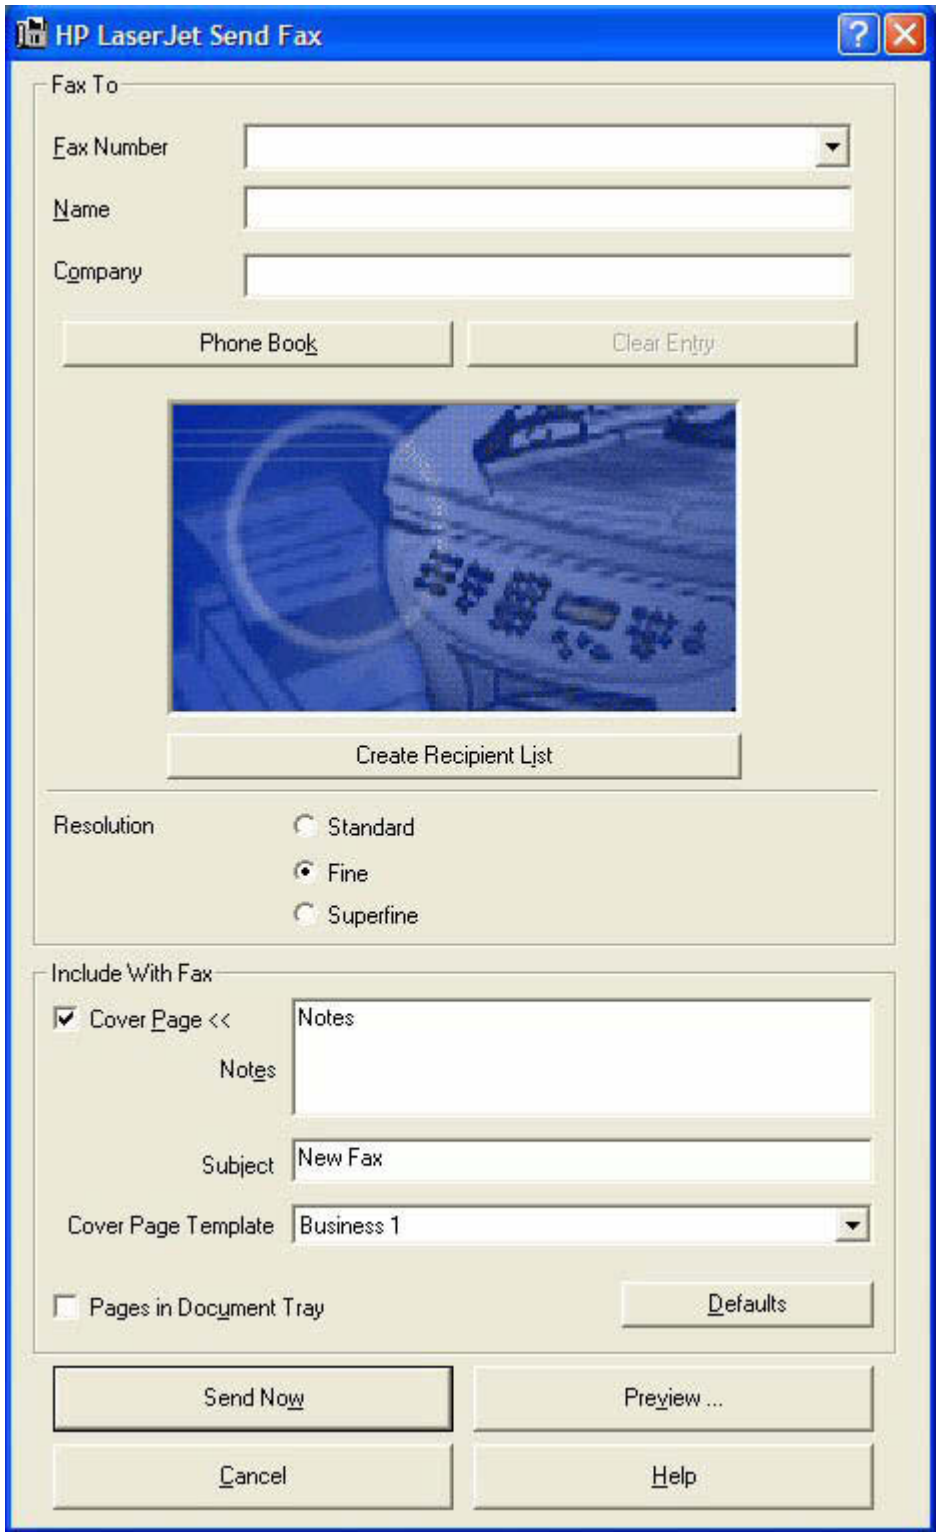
HP LaserJet Send Fax

Fax To

Fax Number

Name

Company

Phone Book

Clear Entry

Create Recipient List

Resolution

Standard

Fine

Superfine

Include With Fax

Cover Page <<

Notes

Notes

Subject

New Fax

Cover Page Template

Business 1

Pages in Document Tray

Defaults

Send Now

Preview ...

Cancel

Help